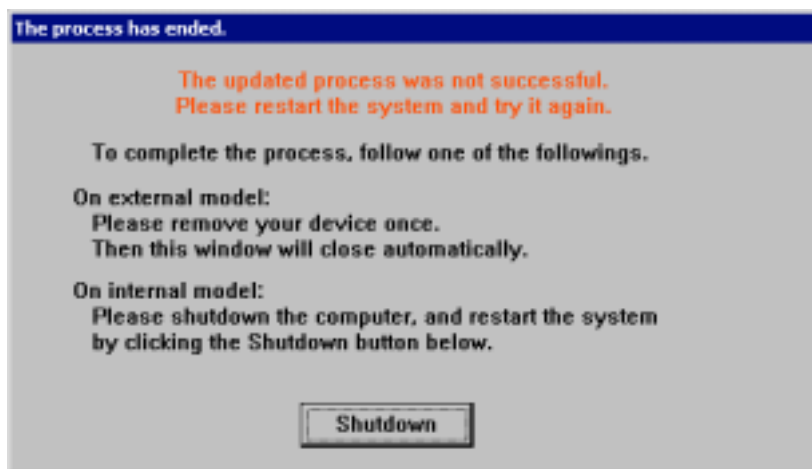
The process has ended.

The updated process was not successful.
Please restart the system and try it again.

To complete the process, follow one of the followings.

On external model:
Please remove your device once.
Then this window will close automatically.

On internal model:
Please shutdown the computer, and restart the system by clicking the Shutdown button below.

Shutdown